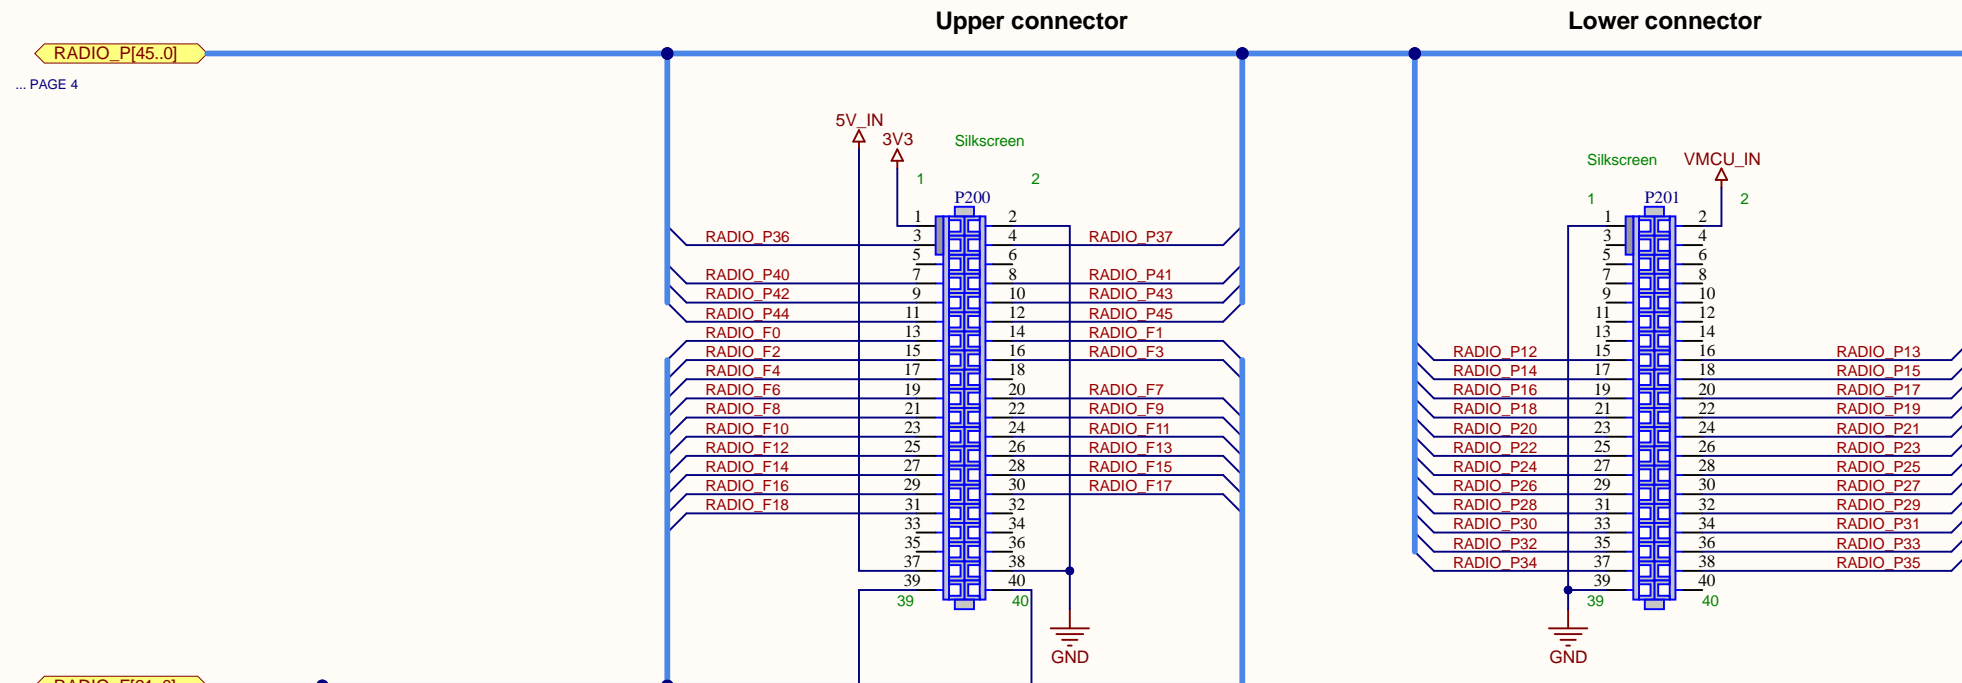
Upper connector

Lower connector

RADIO_P[45..0]

... PAGE 4

5V_IN
3V3
Silkscreen
1
2
P200

| RADIO_P36 | 1 3 | 2 4 | RADIO_P37 |
|---|---|---|---|
| | 5 | 6 | |
| RADIO_P40 | 7 | 8 | RADIO_P41 |
| RADIO_P42 | 9 | 10 | RADIO_P43 |
| RADIO_P44 | 11 | 12 | RADIO_P45 |
| RADIO_F0 | 13 | 14 | RADIO_F1 |
| RADIO_F2 | 15 | 16 | RADIO_F3 |
| RADIO_F4 | 17 | 18 | |
| RADIO_F6 | 19 | 20 | RADIO_F7 |
| RADIO_F8 | 21 | 22 | RADIO_F9 |
| RADIO_F10 | 23 | 24 | RADIO_F11 |
| RADIO_F12 | 25 | 26 | RADIO_F13 |
| RADIO_F14 | 27 | 28 | RADIO_F15 |
| RADIO_F16 | 29 | 30 | RADIO_F17 |
| RADIO_F18 | 31 | 32 | |
| | 33 | 34 | |
| | 35 | 36 | |
| | 37 | 38 | |
| | 39 | 40 | |

39
40
GND

Silkscreen
VMCU_IN
1
P201
2

| | 1 | 2 | |
|---|---|---|---|
| | 3 | 4 | |
| | 5 | 6 | |
| | 7 | 8 | |
| | 9 | 10 | |
| | 11 | 12 | |
| | 13 | 14 | |
| RADIO_P12 | 15 | 16 | RADIO_P13 |
| RADIO_P14 | 17 | 18 | RADIO_P15 |
| RADIO_P16 | 19 | 20 | RADIO_P17 |
| RADIO_P18 | 21 | 22 | RADIO_P19 |
| RADIO_P20 | 23 | 24 | RADIO_P21 |
| RADIO_P22 | 25 | 26 | RADIO_P23 |
| RADIO_P24 | 27 | 28 | RADIO_P25 |
| RADIO_P26 | 29 | 30 | RADIO_P27 |
| RADIO_P28 | 31 | 32 | RADIO_P29 |
| RADIO_P30 | 33 | 34 | RADIO_P31 |
| RADIO_P32 | 35 | 36 | RADIO_P33 |
| RADIO_P34 | 37 | 38 | RADIO_P35 |
| | 39 | 40 | |

39
40
GND

RADIO_F[31..0]